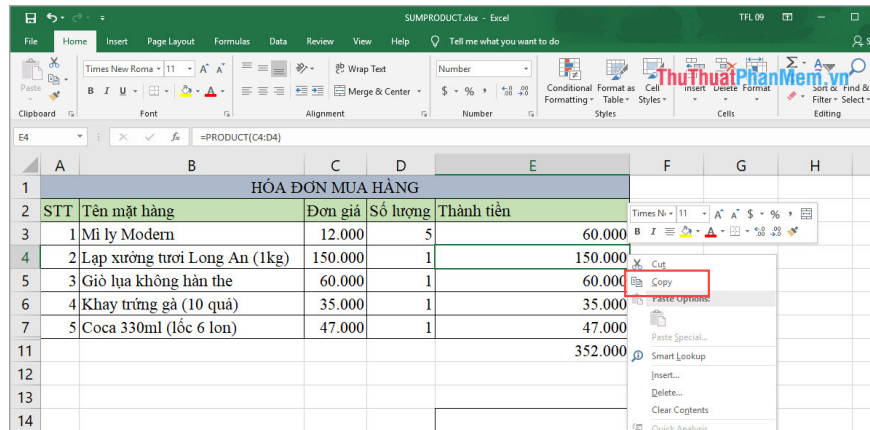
SUMPRODUCT.xlsx - Excel

TFL 09

File Home Insert Page Layout Formulas Data Review View Help Tell me what you want to do

Paste

Times New Roma 11 A A

B I U

Clipboard Font

Wrap Text

Merge & Center

Alignment

Number

$ % ,

Number

Conditional Formatting Format as Table Cell Styles

Styles

Insert Delete Format

Cells

ThuThuatPhanMem.vn

Sort & Filter Find & Select

Editing

E4 =PRODUCT(C4:D4)

| | A | B | C | D | E | F | G | H |
|---|---|---|---|---|---|---|---|---|
| 1 | HÓA ĐƠN MUA HÀNG | | | | | | | |
| 2 | STT | Tên mặt hàng | Đơn giá | Số lượng | Thành tiền | | | |
| 3 | 1 | Mì ly Modern | 12.000 | 5 | 60.000 | | | |
| 4 | 2 | Lạp xưởng tươi Long An (1kg) | 150.000 | 1 | 150.000 | | | |
| 5 | 3 | Giò lụa không hàn the | 60.000 | 1 | 60.000 | | | |
| 6 | 4 | Khay trứng gà (10 quả) | 35.000 | 1 | 35.000 | | | |
| 7 | 5 | Coca 330ml (lốc 6 lon) | 47.000 | 1 | 47.000 | | | |
| 11 | | | | | 352.000 | | | |
| 12 | | | | | | | | |
| 13 | | | | | | | | |
| 14 | | | | | | | | |

Times N 11 A A $ % ,

B I

Cut
Copy
Paste Options:
Paste Special...
Smart Lookup
Insert...
Delete...
Clear Contents
Quick Analysis